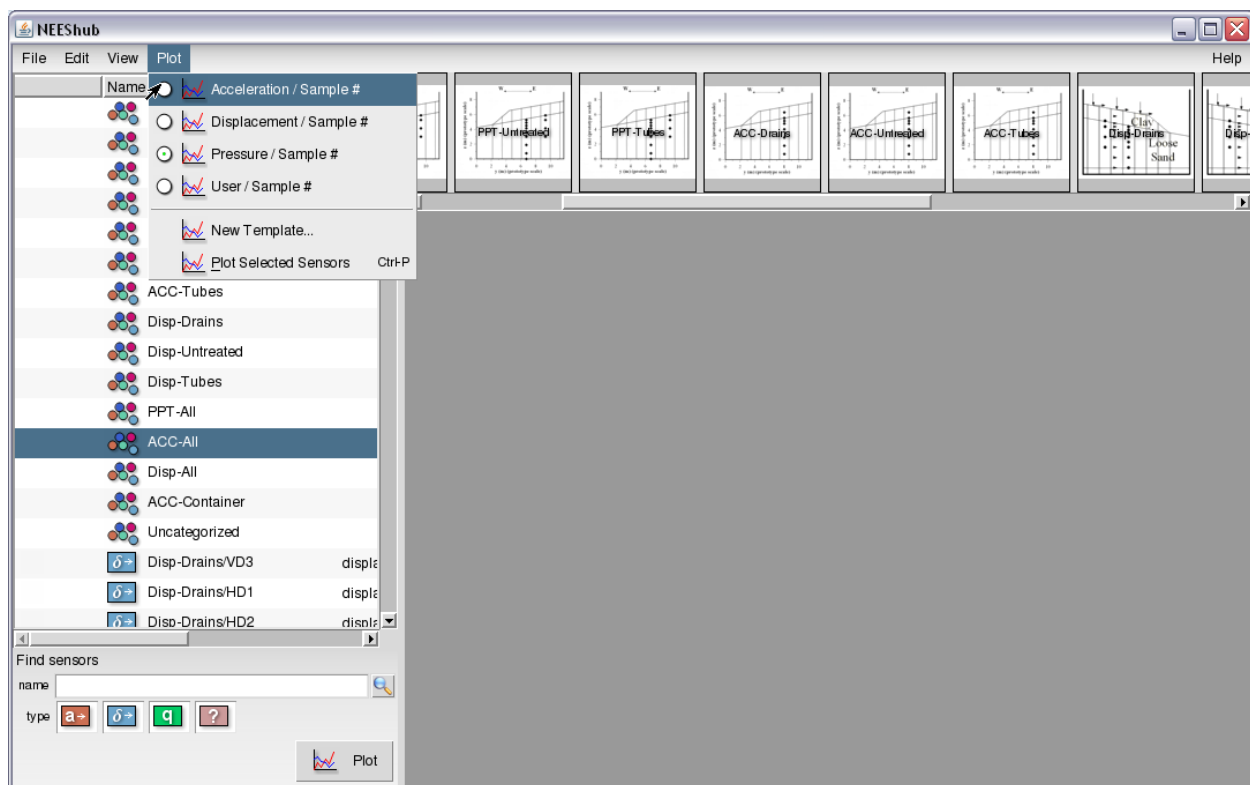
NEEShub

File Edit View Plot Help

Name

Acceleration / Sample #
Displacement / Sample #
Pressure / Sample #
User / Sample #
New Template...
Plot Selected Sensors Ctrl-P

PPT-Untreated
PPT-Tubes
ACC-Drains
ACC-Untreated
ACC-Tubes
Disp-Drains
Clay
Loose Sand
Disp-

ACC-Tubes
Disp-Drains
Disp-Untreated
Disp-Tubes
PPT-All
ACC-All
Disp-All
ACC-Container
Uncategorized
Disp-Drains/VD3 displa
Disp-Drains/HD1 displa
Disp-Drains/HD2 displa

Find sensors
name
type a→ δ→ q ?

Plot